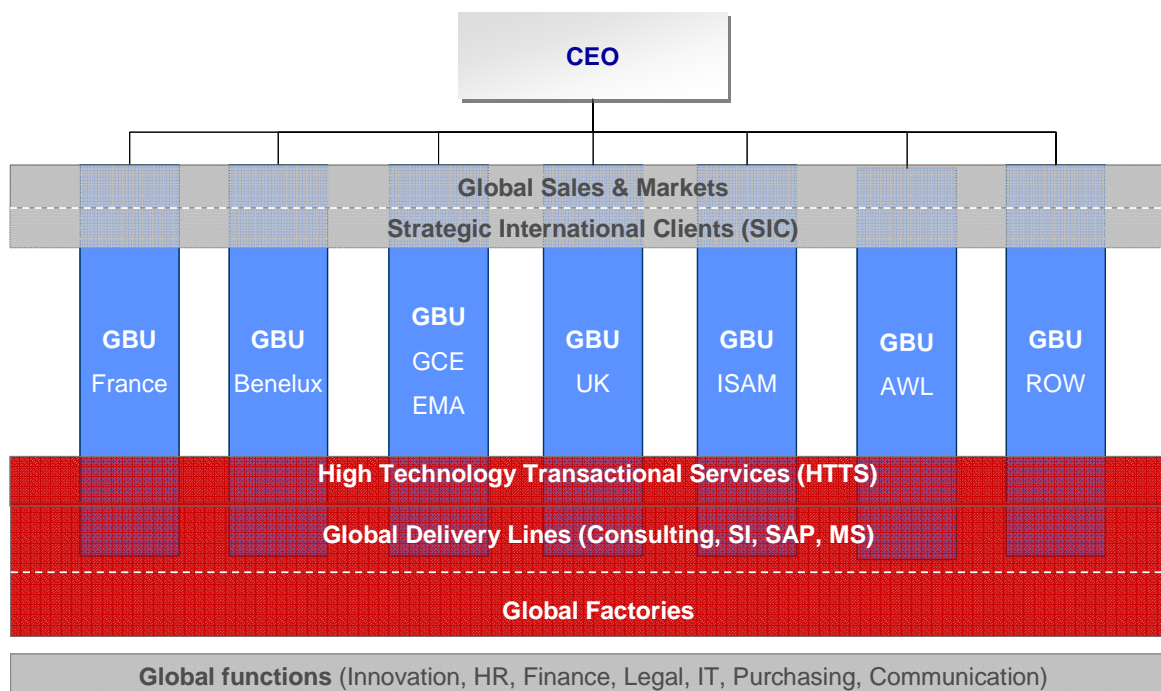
CEO

Global Sales & Markets

Strategic International Clients (SIC)

GBU France

GBU Benelux

GBU GCE EMA

GBU UK

GBU ISAM

GBU AWL

GBU ROW

High Technology Transactional Services (HTTS)

Global Delivery Lines (Consulting, SI, SAP, MS)

Global Factories

Global functions (Innovation, HR, Finance, Legal, IT, Purchasing, Communication)